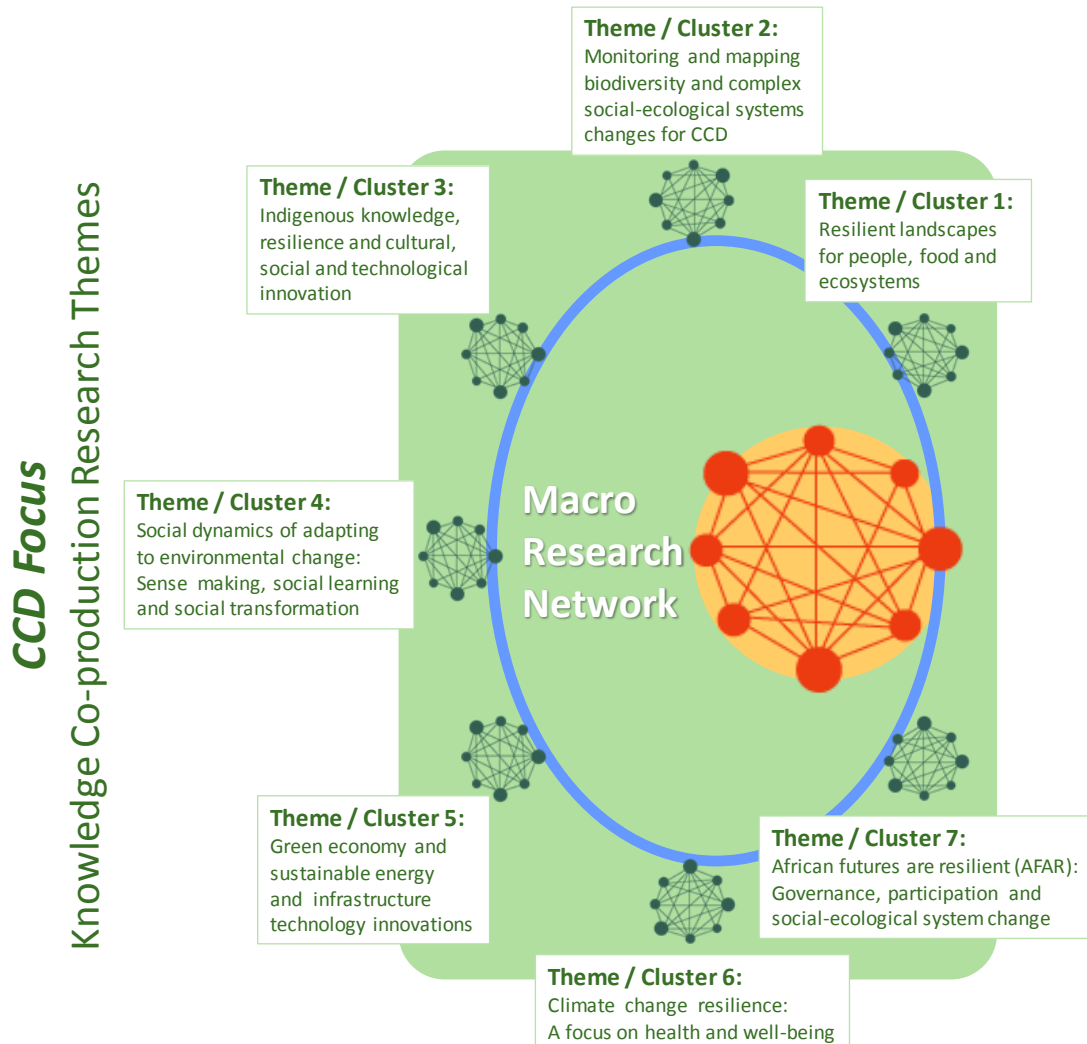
CCD Focus
Knowledge Co-production Research Themes

Theme / Cluster 2:
Monitoring and mapping biodiversity and complex social-ecological systems changes for CCD

Theme / Cluster 3:
Indigenous knowledge, resilience and cultural, social and technological innovation

Theme / Cluster 1:
Resilient landscapes for people, food and ecosystems

Theme / Cluster 4:
Social dynamics of adapting to environmental change: Sense making, social learning and social transformation

Macro Research Network

Theme / Cluster 5:
Green economy and sustainable energy and infrastructure technology innovations

Theme / Cluster 7:
African futures are resilient (AFAR): Governance, participation and social-ecological system change

Theme / Cluster 6:
Climate change resilience: A focus on health and well-being